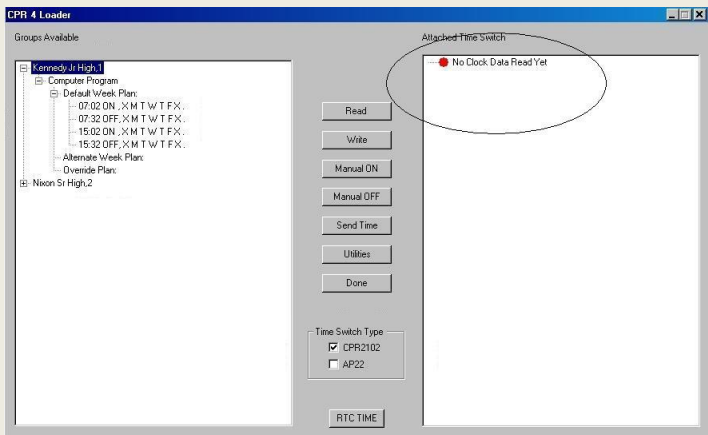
CPR 4 Loader

Groups Available

Kennedy Jr High,1
Computer Program
Default Week Plan:
07:02 ON , X M T W T F X .
07:32 OFF, X M T W T F X .
15:02 ON , X M T W T F X .
15:32 OFF, X M T W T F X .
Alternate Week Plan:
Override Plan:
Nixon Sr High,2

Read

Write

Manual ON

Manual OFF

Send Time

Utilities

Done

Time Switch Type
☑ CPR2102
☐ AP22

RTC TIME

Attached Time Switch

No Clock Data Read Yet